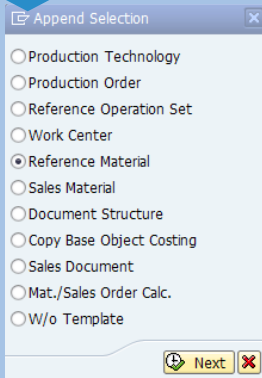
Append Selection

Production Technology
Production Order
Reference Operation Set
Work Center
Reference Material
Sales Material
Document Structure
Copy Base Object Costing
Sales Document
Mat./Sales Order Calc.
W/o Template

Next